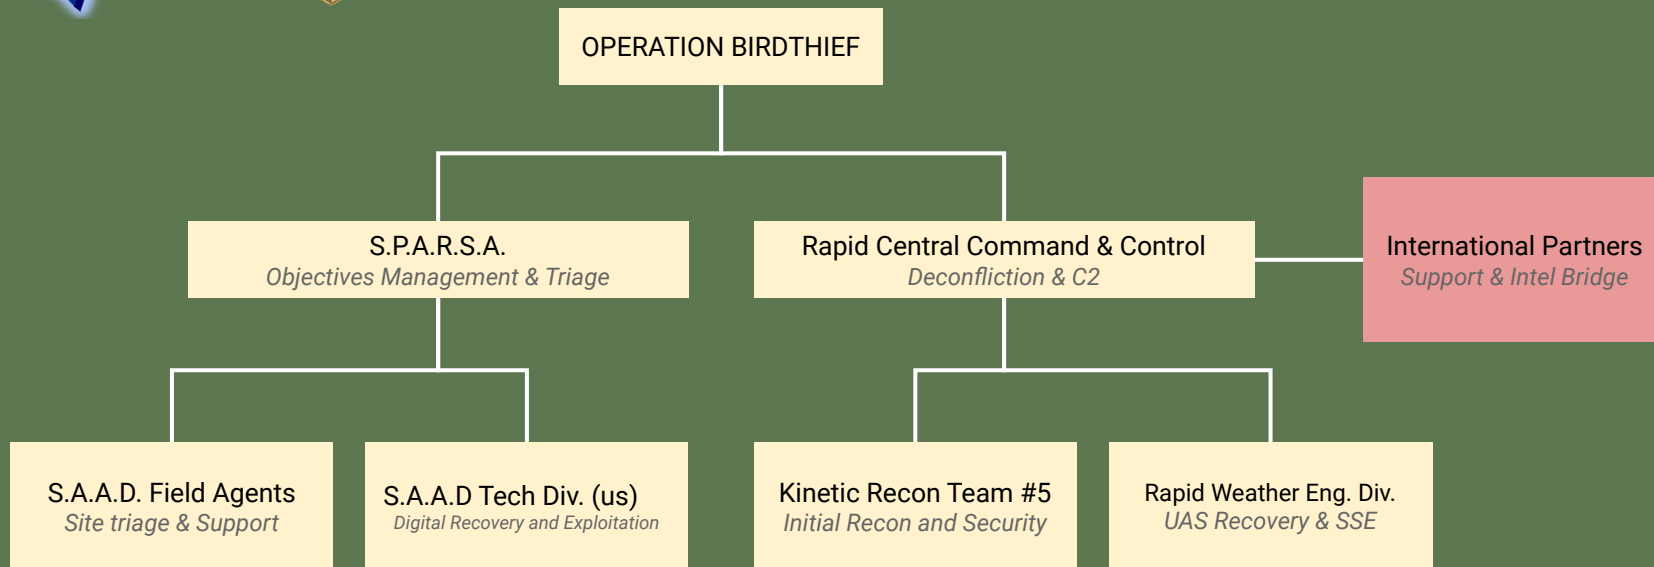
OPERATION BIRDTHIEF

S.P.A.R.S.A.
Objectives Management & Triage

Rapid Central Command & Control
Deconfliction & C2

International Partners
Support & Intel Bridge

S.A.A.D. Field Agents
Site triage & Support

S.A.A.D Tech Div. (us)
Digital Recovery and Exploitation

Kinetic Recon Team #5
Initial Recon and Security

Rapid Weather Eng. Div.
UAS Recovery & SSE